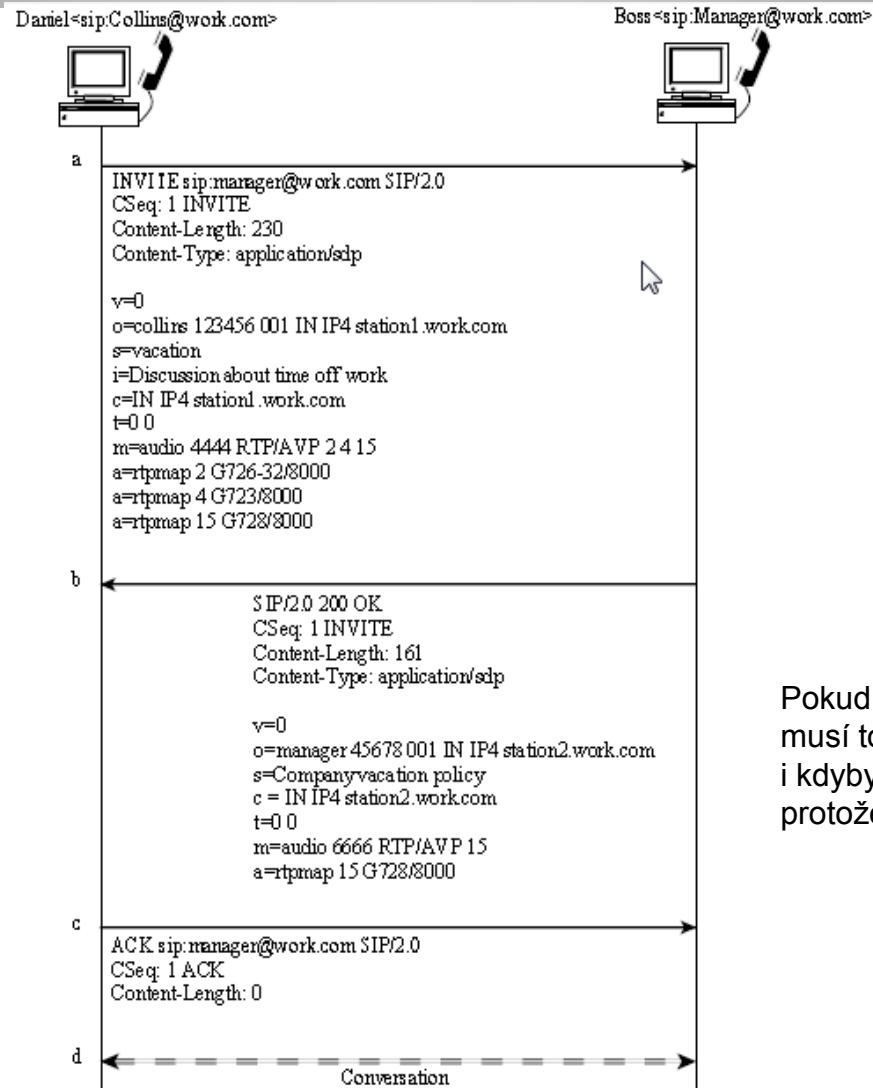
Daniel<sip:Collins@work.com>

Boss<sip:Manager@work.com>

a

INVITE sip:manager@work.com SIP/2.0
CSeq: 1 INVITE
Content-Length: 230
Content-Type: application/sdp

v=0
o=collins 123456 001 IN IP4 station1.work.com
s=vacation
i=Discussion about time off work
c=IN IP4 station1.work.com
t=0 0
m=audio 4444 RTP/AVP 2 4 15
a=rtpmap 2 G726-32/8000
a=rtpmap 4 G723/8000
a=rtpmap 15 G728/8000

b

SIP/2.0 200 OK
CSeq: 1 INVITE
Content-Length: 161
Content-Type: application/sdp

v=0
o=manager 45678 001 IN IP4 station2.work.com
s=Companyvacation policy
c = IN IP4 station2.work.com
t=0 0
m=audio 6666 RTP/AVP 15
a=rtpmap 15 G728/8000

c

ACK sip:manager@work.com SIP/2.0
CSeq: 1 ACK
Content-Length: 0

d

Conversation

Pokud
musí to
i kdyby
protože